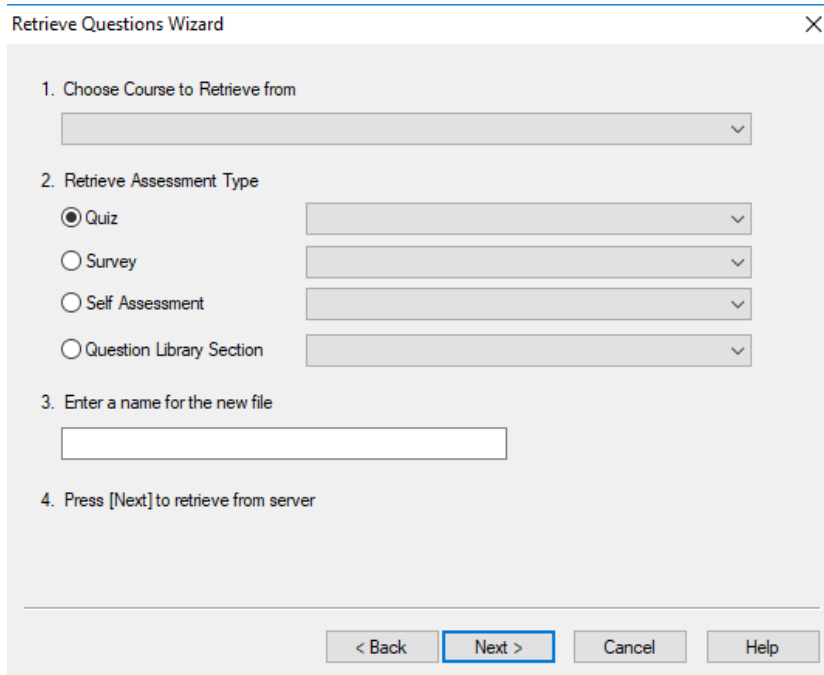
Retrieve Questions Wizard

X

1. Choose Course to Retrieve from

2. Retrieve Assessment Type

Quiz

Survey

Self Assessment

Question Library Section

3. Enter a name for the new file

4. Press [Next] to retrieve from server

< Back

Next >

Cancel

Help